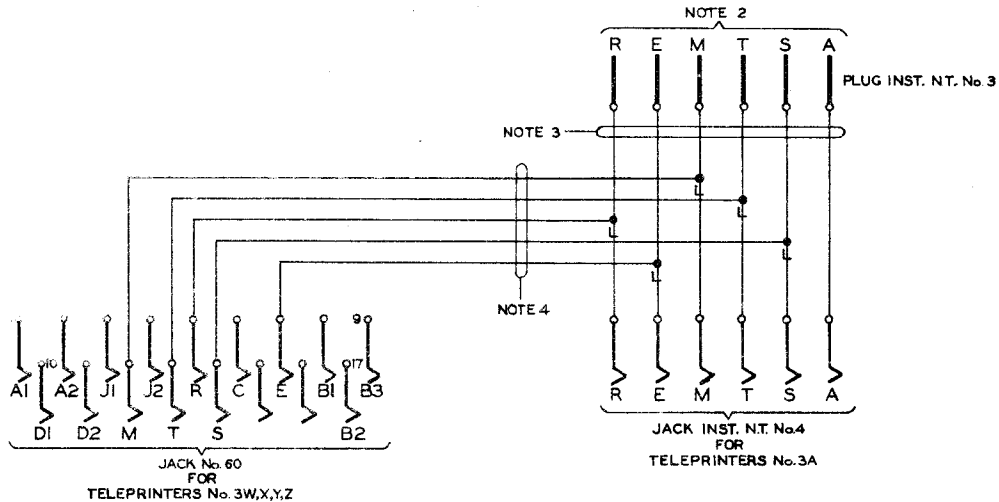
NOTE 2

R E M T S A

PLUG INST. N.T. No. 3

NOTE 3

NOTE 4

R E M T S A

JACK INST. N.T. No.4
FOR
TELEPRINTERS No. 3A

10 9 17

A1 A2 J1 J2 R C E B1 B3

D1 D2 M T S B2

JACK No. 60
FOR
TELEPRINTERS No. 3W, X, Y, Z